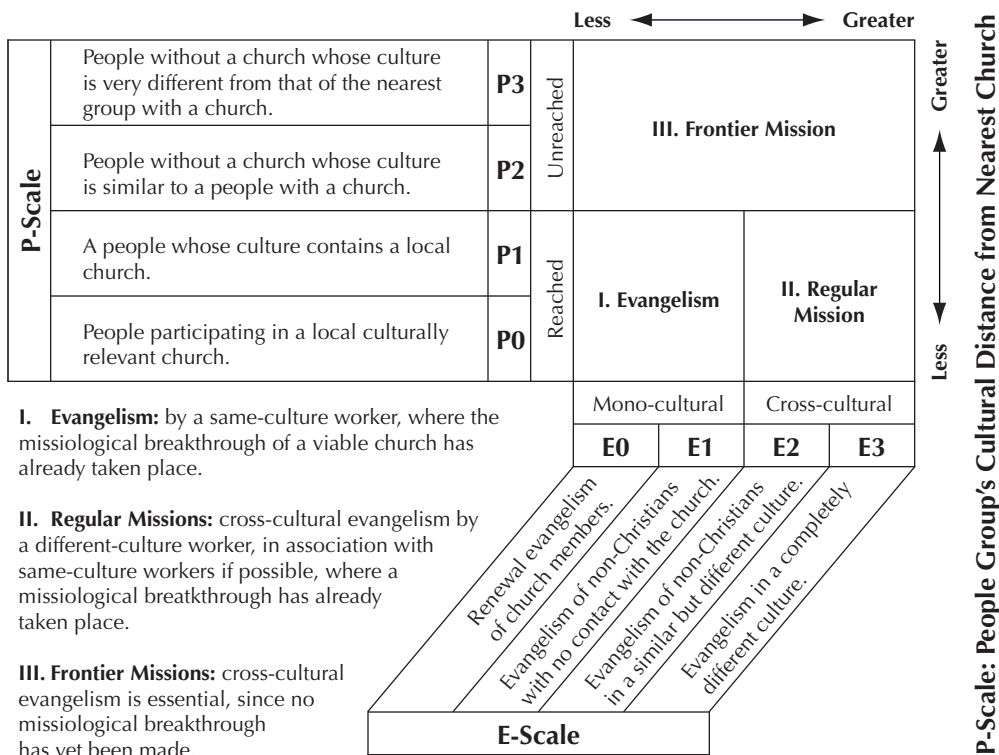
Less ⟷ Greater

P-Scale

| | | | |
|---|---|---|---|
| People without a church whose culture is very different from that of the nearest group with a church. | P3 | Unreached | III. Frontier Mission |
| People without a church whose culture is similar to a people with a church. | P2 | | |
| A people whose culture contains a local church. | P1 | Reached | I. Evangelism / II. Regular Mission |
| People participating in a local culturally relevant church. | P0 | | |

Greater

Less

P-Scale: People Group's Cultural Distance from Nearest Church

Mono-cultural | Cross-cultural

| E0 | E1 | E2 | E3 |
|---|---|---|---|

Renewal evangelism of church members.

Evangelism of non-Christians with no contact with the church.

Evangelism of non-Christians in a similar but different culture.

Evangelism in a completely different culture.

E-Scale

I. Evangelism: by a same-culture worker, where the missiological breakthrough of a viable church has already taken place.

II. Regular Missions: cross-cultural evangelism by a different-culture worker, in association with same-culture workers if possible, where a missiological breakthrough has already taken place.

III. Frontier Missions: cross-cultural evangelism is essential, since no missiological breakthrough has yet been made.